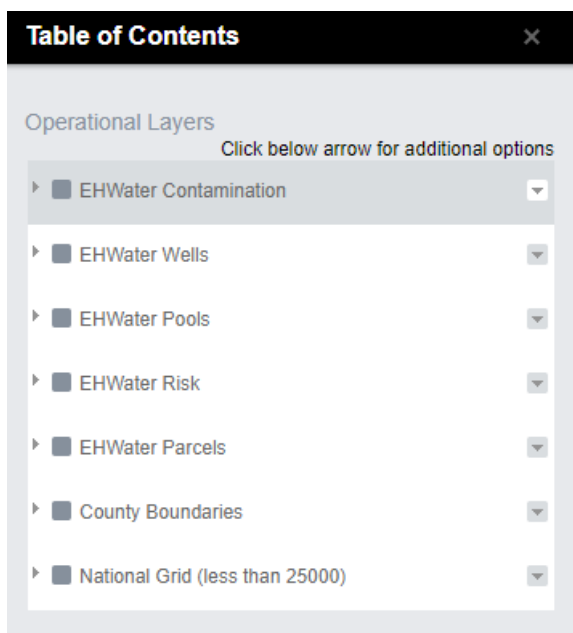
Table of Contents ×

Operational Layers

Click below arrow for additional options

EHWater Contamination

EHWater Wells

EHWater Pools

EHWater Risk

EHWater Parcels

County Boundaries

National Grid (less than 25000)